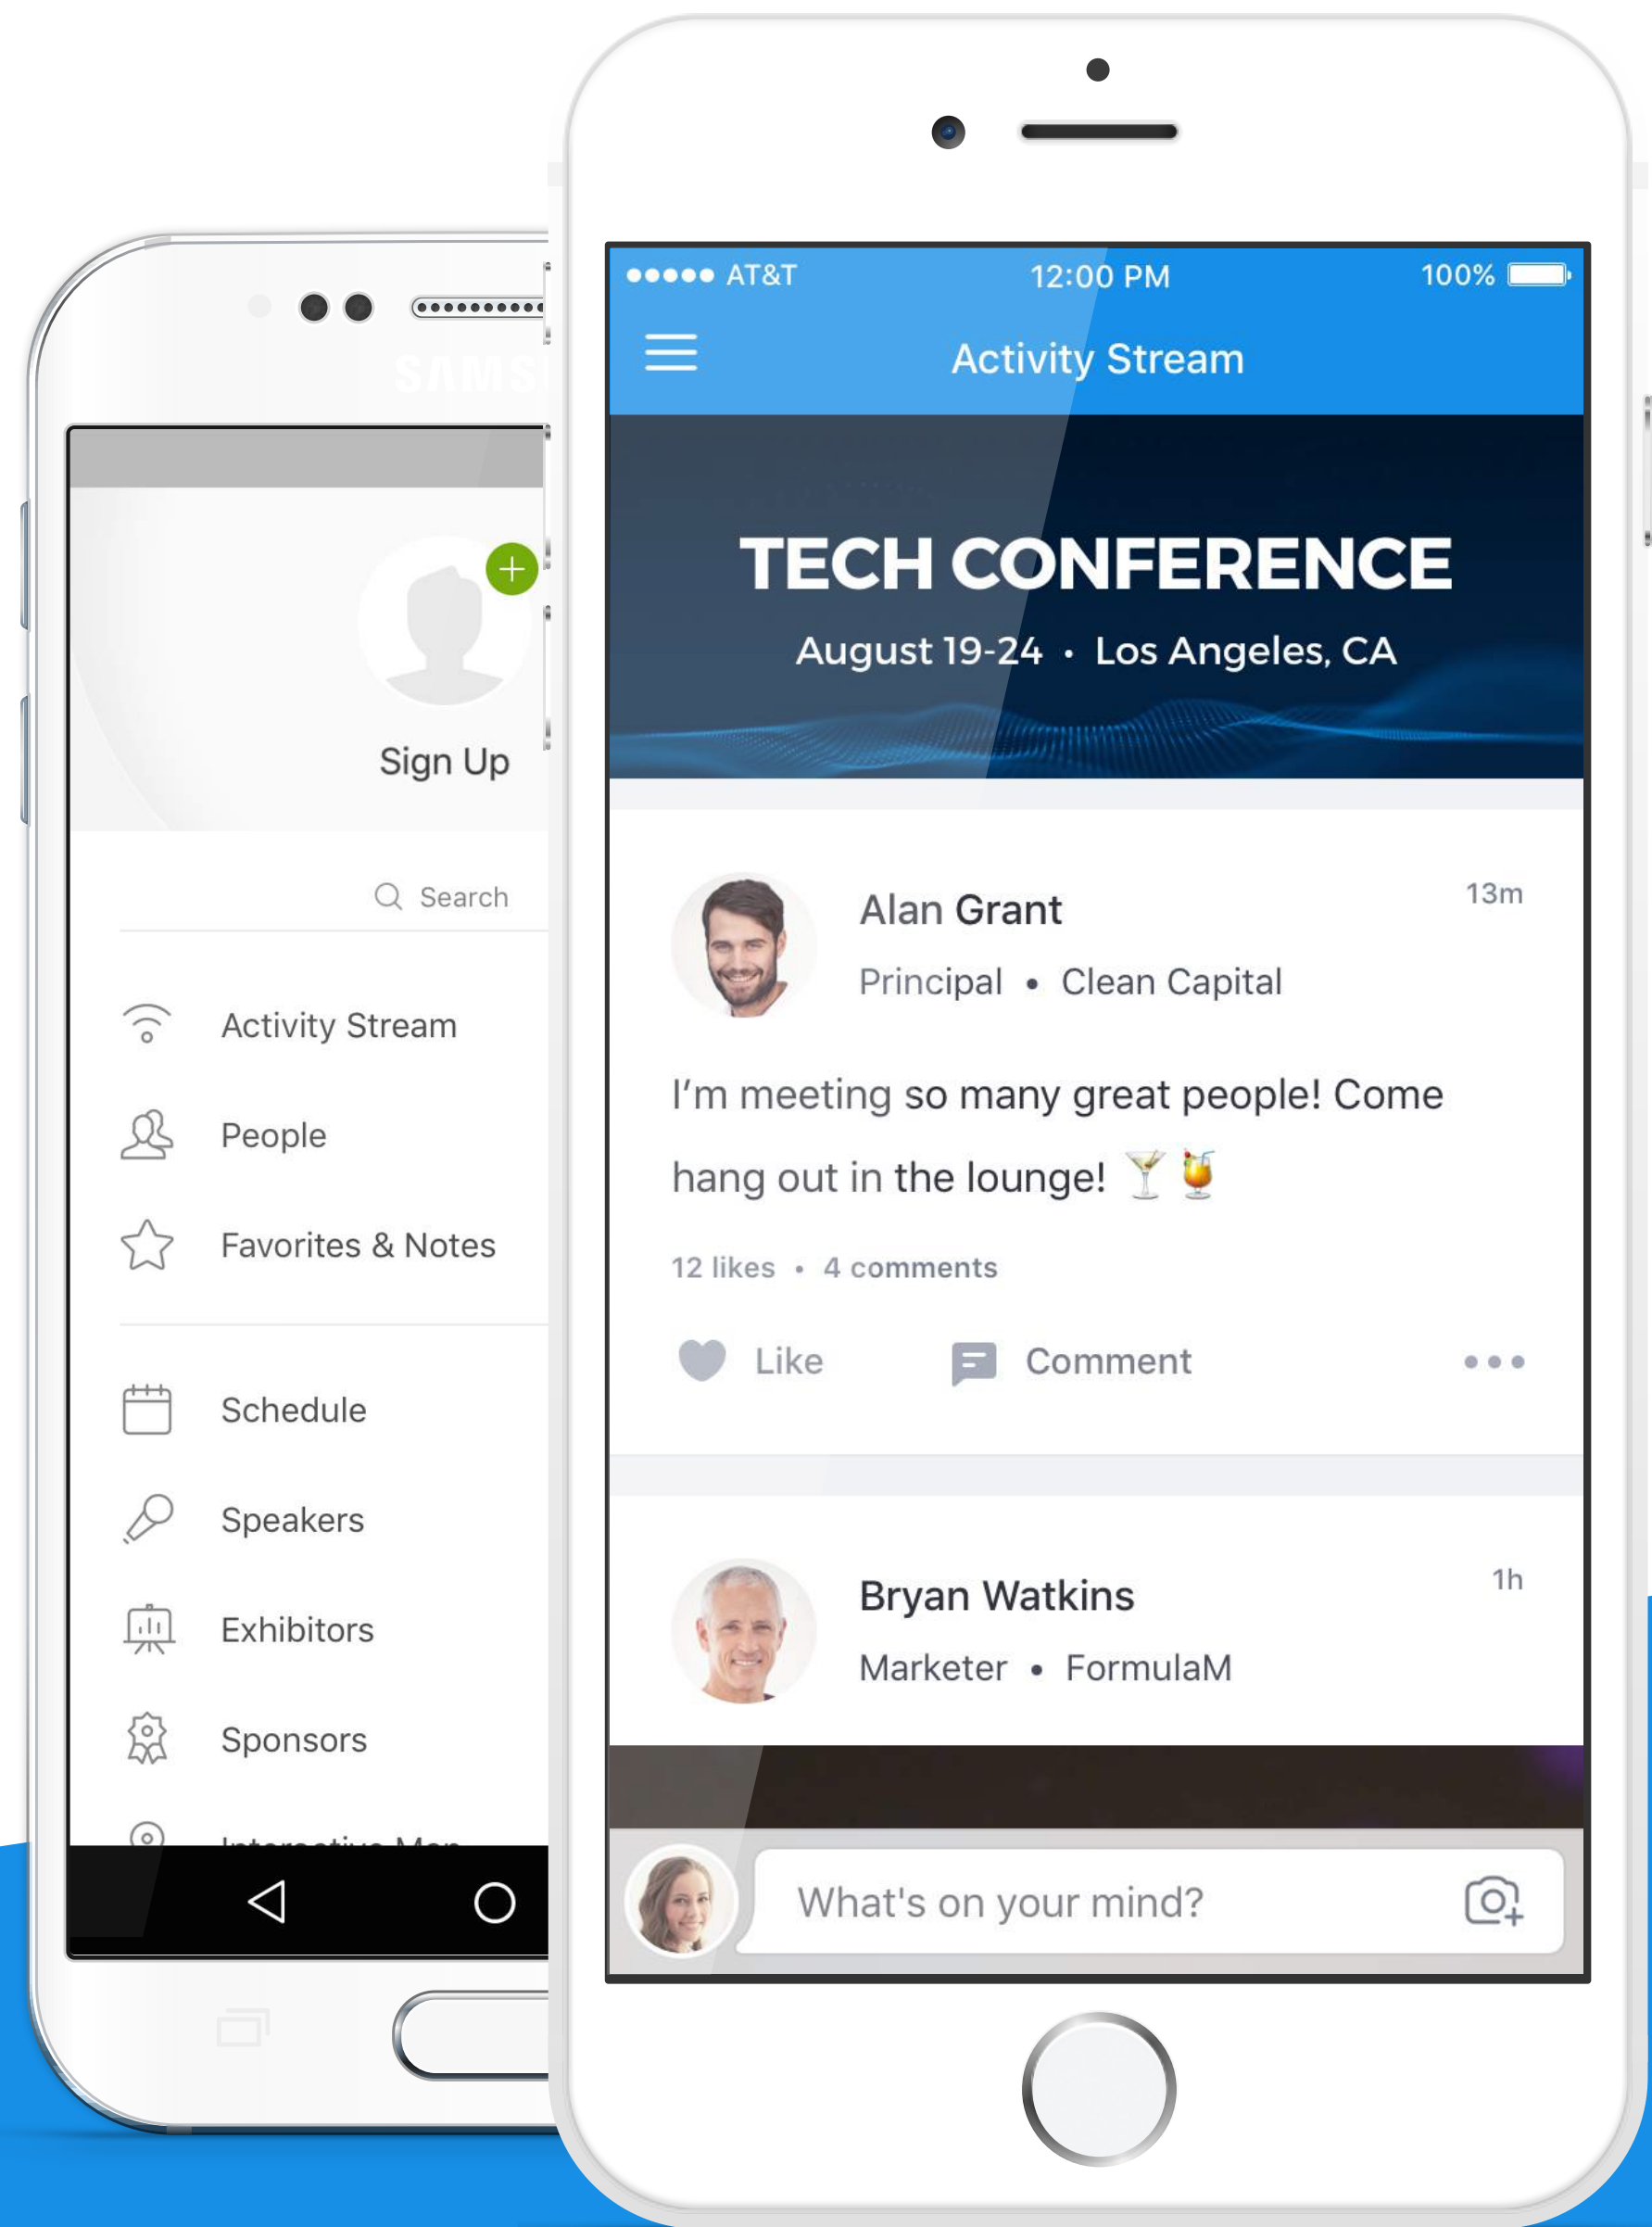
SAMS

Sign Up

Search

Activity Stream

People

Favorites & Notes

Schedule

Speakers

Exhibitors

Sponsors

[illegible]

●●●●● AT&T 12:00 PM 100%

Activity Stream

TECH CONFERENCE

August 19-24 • Los Angeles, CA

Alan Grant 13m

Principal • Clean Capital

I'm meeting so many great people! Come hang out in the lounge! 🍸🍹

12 likes • 4 comments

Like Comment •••

Bryan Watkins 1h

Marketer • FormulaM

What's on your mind?